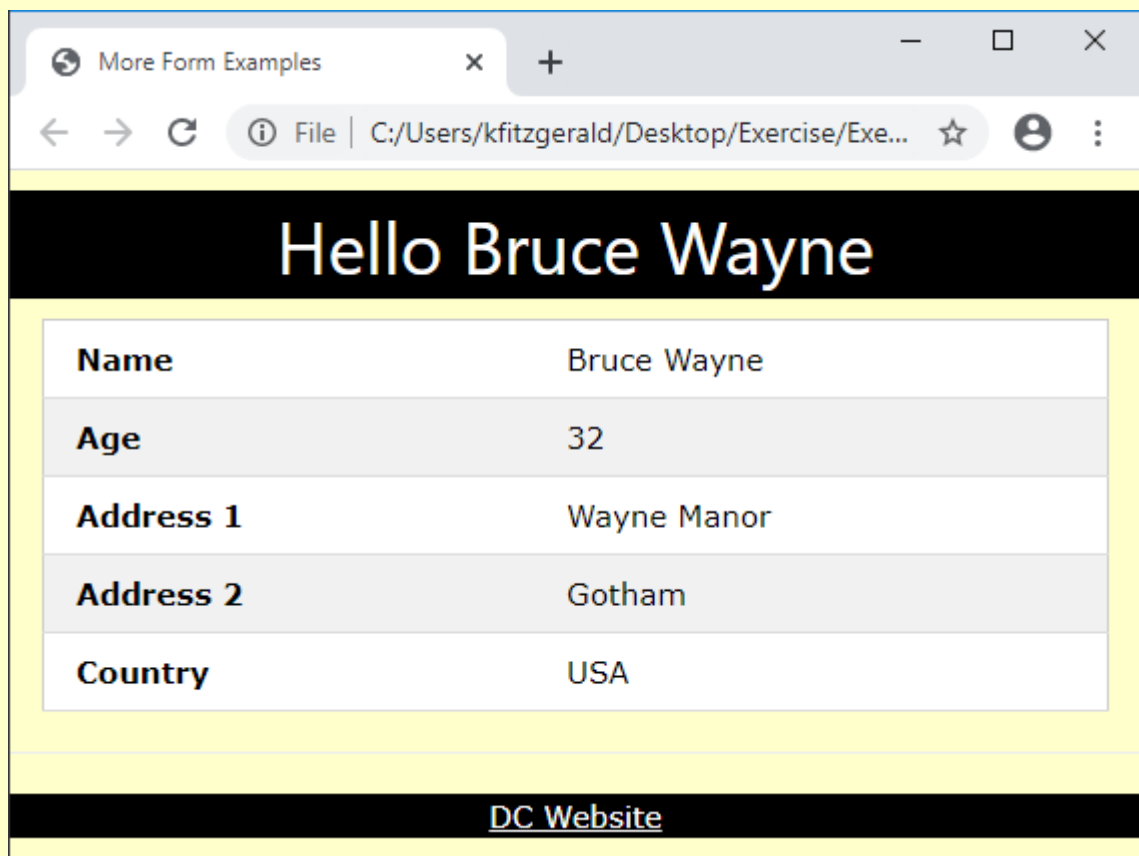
More Form Examples

File | C:/Users/kfitzgerald/Desktop/Exercise/Exe...

Hello Bruce Wayne

| Name | Bruce Wayne |
|---|---|
| Age | 32 |
| Address 1 | Wayne Manor |
| Address 2 | Gotham |
| Country | USA |

DC Website